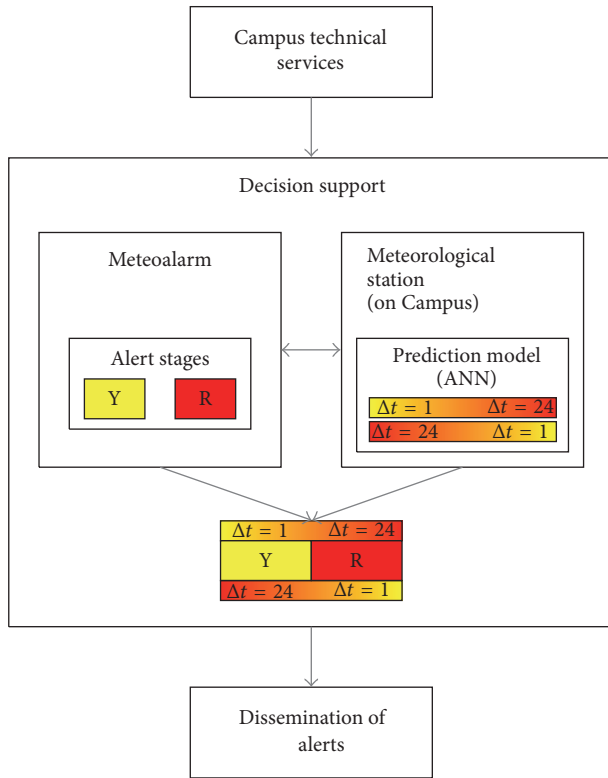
Campus technical services

Decision support

Meteoalarm

Alert stages

Y

R

Meteorological station (on Campus)

Prediction model (ANN)

$\Delta t = 1$ $\Delta t = 24$

$\Delta t = 24$ $\Delta t = 1$

$\Delta t = 1$ $\Delta t = 24$

Y

R

$\Delta t = 24$ $\Delta t = 1$

Dissemination of alerts